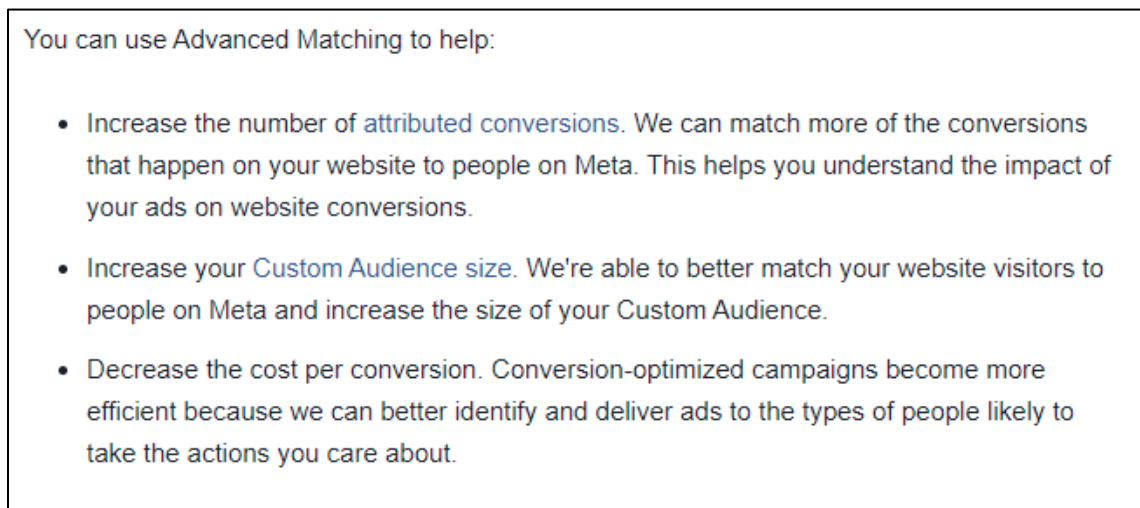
You can use Advanced Matching to help:

- Increase the number of attributed conversions. We can match more of the conversions that happen on your website to people on Meta. This helps you understand the impact of your ads on website conversions.
- Increase your Custom Audience size. We're able to better match your website visitors to people on Meta and increase the size of your Custom Audience.
- Decrease the cost per conversion. Conversion-optimized campaigns become more efficient because we can better identify and deliver ads to the types of people likely to take the actions you care about.